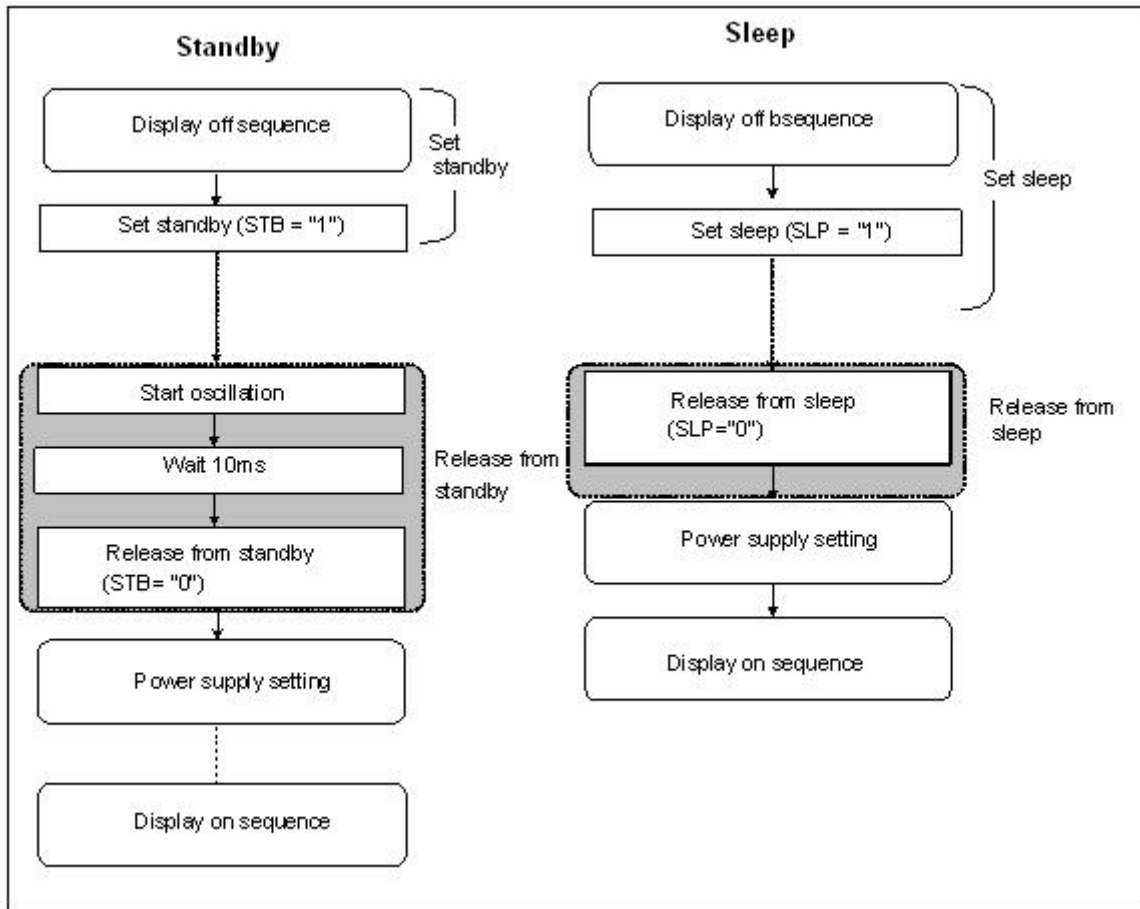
Standby

Display off sequence

Set standby

Set standby (STB = "1")

Start oscillation

Wait 10ms

Release from standby

Release from standby (STB= "0")

Power supply setting

Display on sequence

Sleep

Display off bsequence

Set sleep

Set sleep (SLP = "1")

Release from sleep (SLP="0")

Release from sleep

Power supply setting

Display on sequence